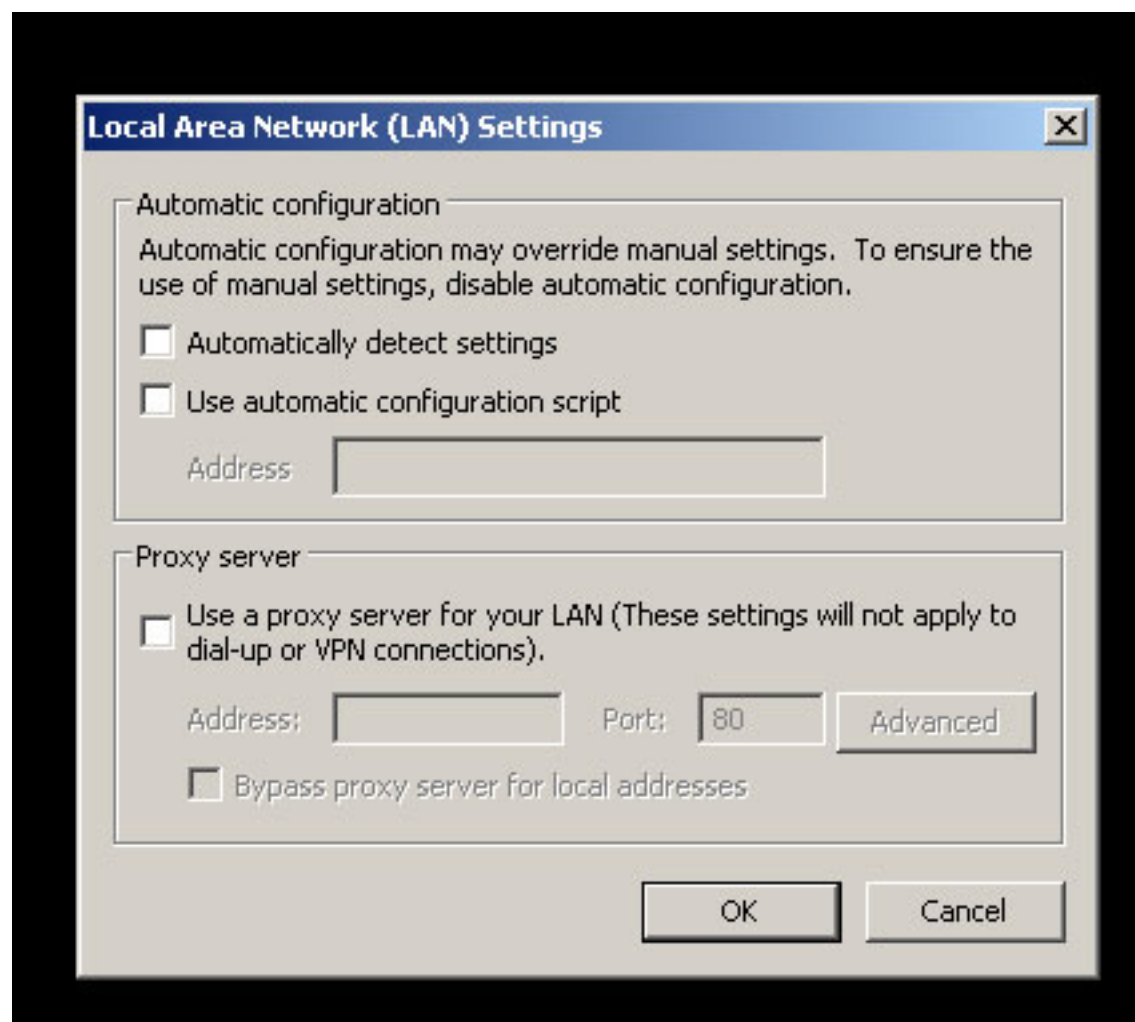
Local Area Network (LAN) Settings

Automatic configuration

Automatic configuration may override manual settings. To ensure the use of manual settings, disable automatic configuration.

Automatically detect settings

Use automatic configuration script

Address

Proxy server

Use a proxy server for your LAN (These settings will not apply to dial-up or VPN connections).

Address:

Port: 80

Advanced

Bypass proxy server for local addresses

OK

Cancel